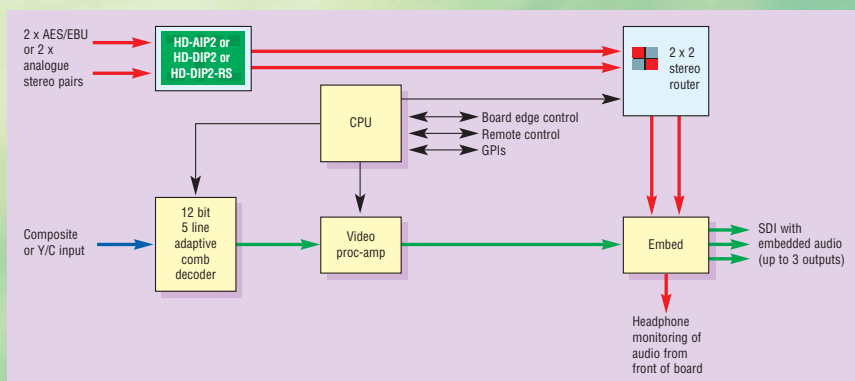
2 x AES/EBU or 2 x analogue stereo pairs

HD-AIP2 or HD-DIP2 or HD-DIP2-RS

2 x 2 stereo router

CPU

Board edge control
Remote control
GPIs

Composite or Y/C input

12 bit 5 line adaptive comb decoder

Video proc-amp

Embed

SDI with embedded audio (up to 3 outputs)

Headphone monitoring of audio from front of board